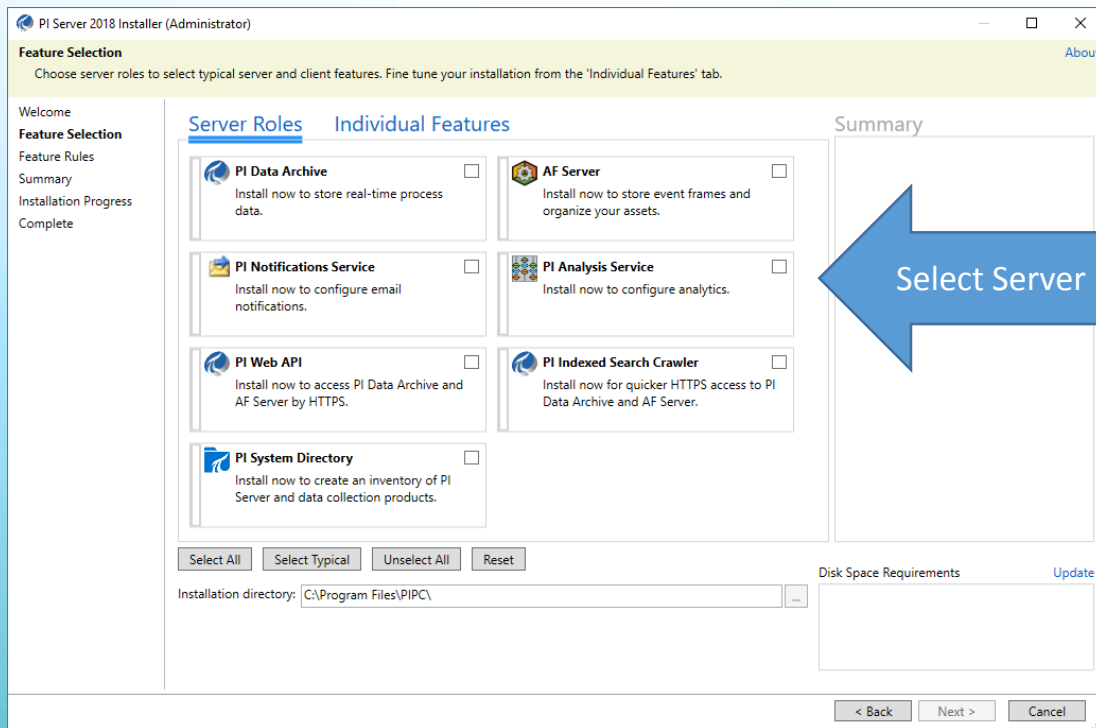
PI Server 2018 Installer (Administrator)

Feature Selection
Choose server roles to select typical server and client features. Fine tune your installation from the 'Individual Features' tab.

About

Welcome
Feature Selection
Feature Rules
Summary
Installation Progress
Complete

Server Roles Individual Features

Summary

PI Data Archive
Install now to store real-time process data.

AF Server
Install now to store event frames and organize your assets.

PI Notifications Service
Install now to configure email notifications.

PI Analysis Service
Install now to configure analytics.

PI Web API
Install now to access PI Data Archive and AF Server by HTTPS.

PI Indexed Search Crawler
Install now for quicker HTTPS access to PI Data Archive and AF Server.

PI System Directory
Install now to create an inventory of PI Server and data collection products.

Select Server

Select All Select Typical Unselect All Reset

Disk Space Requirements Update

Installation directory: C:\Program Files\PIPC\ ...

< Back Next > Cancel